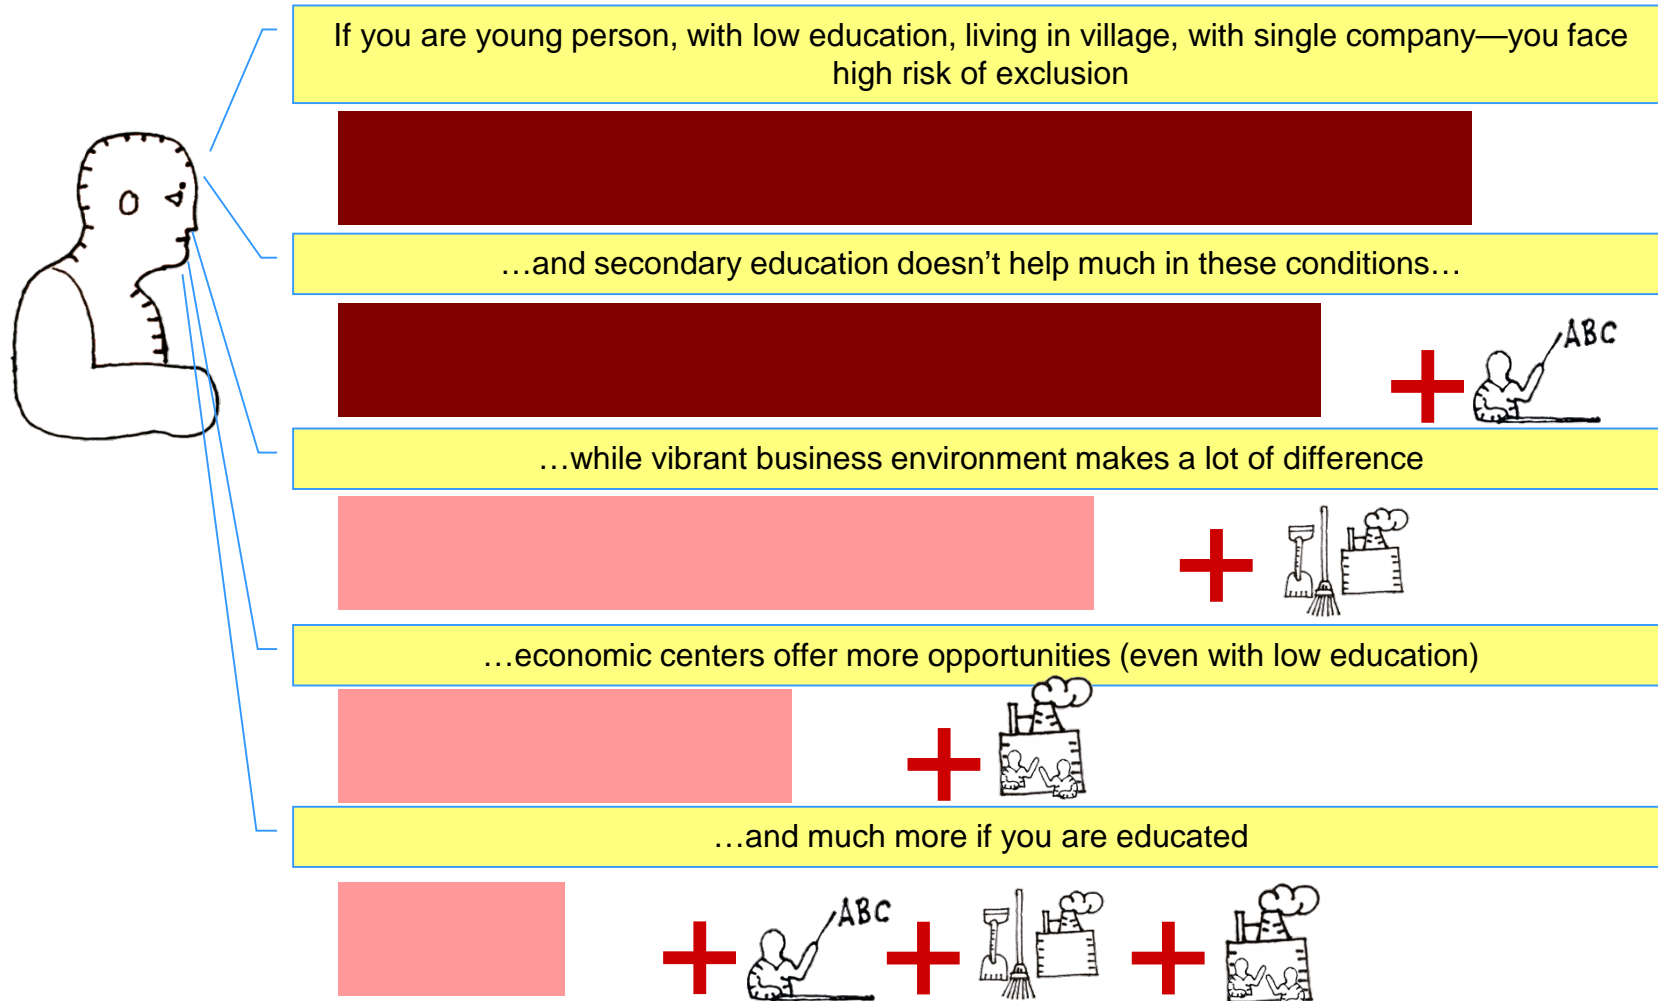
If you are young person, with low education, living in village, with single company—you face high risk of exclusion

…and secondary education doesn’t help much in these conditions…

ABC

…while vibrant business environment makes a lot of difference

…economic centers offer more opportunities (even with low education)

…and much more if you are educated

ABC